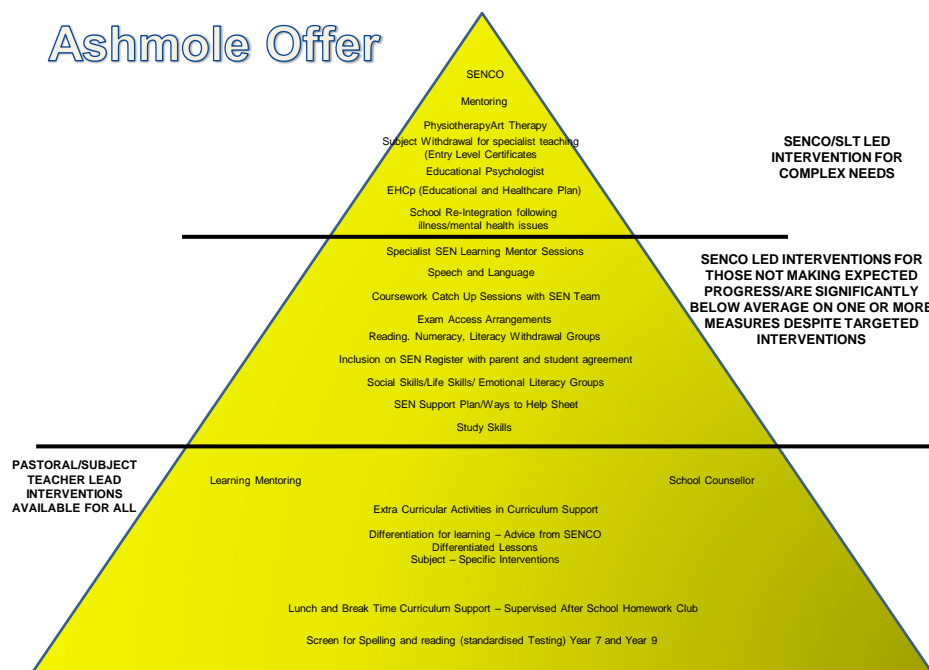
Ashmole Offer

SENCO

Mentoring

PhysiotherapyArt Therapy
Subject Withdrawal for specialist teaching (Entry Level Certificates

Educational Psychologist

EHCp (Educational and Healthcare Plan)

School Re-Integration following illness/mental health issues

SENCO/SLT LED INTERVENTION FOR COMPLEX NEEDS

Specialist SEN Learning Mentor Sessions

Speech and Language

Coursework Catch Up Sessions with SEN Team

Exam Access Arrangements

Reading. Numeracy, Literacy Withdrawal Groups

Inclusion on SEN Register with parent and student agreement

Social Skills/Life Skills/ Emotional Literacy Groups

SEN Support Plan/Ways to Help Sheet

Study Skills

SENCO LED INTERVENTIONS FOR THOSE NOT MAKING EXPECTED PROGRESS/ARE SIGNIFICANTLY BELOW AVERAGE ON ONE OR MORE MEASURES DESPITE TARGETED INTERVENTIONS

PASTORAL/SUBJECT TEACHER LEAD INTERVENTIONS AVAILABLE FOR ALL

Learning Mentoring

School Counsellor

Extra Curricular Activities in Curriculum Support

Differentiation for learning – Advice from SENCO
Differentiated Lessons
Subject – Specific Interventions

Lunch and Break Time Curriculum Support – Supervised After School Homework Club

Screen for Spelling and reading (standardised Testing) Year 7 and Year 9